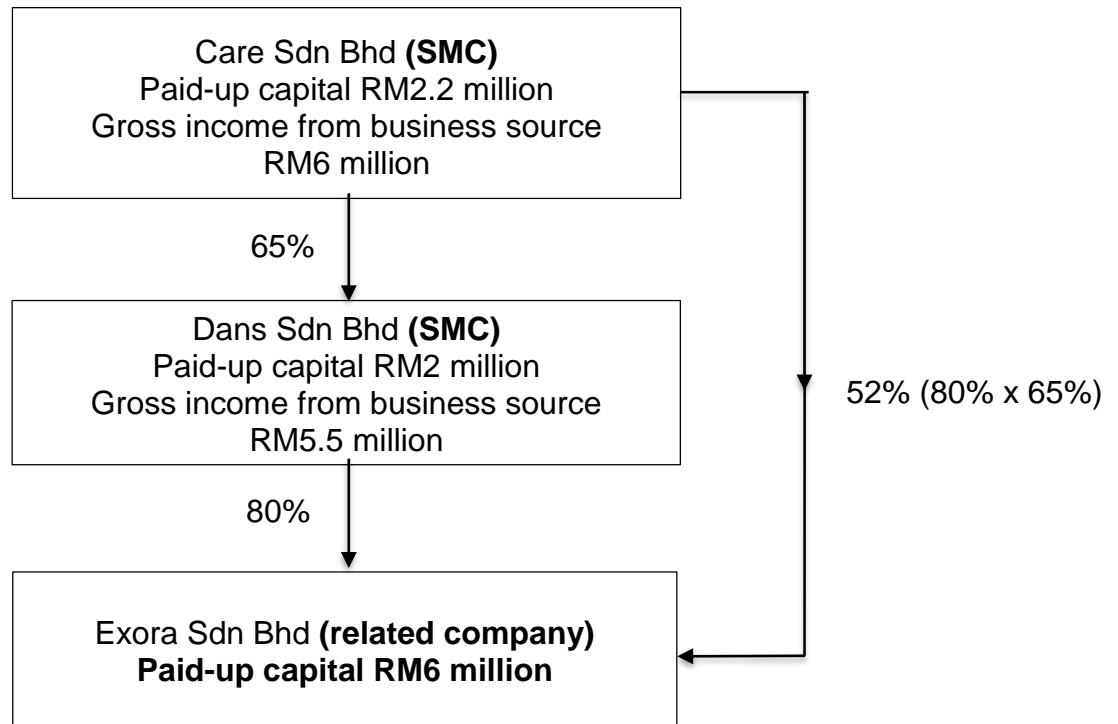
Care Sdn Bhd **(SMC)**
Paid-up capital RM2.2 million
Gross income from business source
RM6 million

65%

Dans Sdn Bhd **(SMC)**
Paid-up capital RM2 million
Gross income from business source
RM5.5 million

52% (80% x 65%)

80%

Exora Sdn Bhd **(related company)**
**Paid-up capital RM6 million**